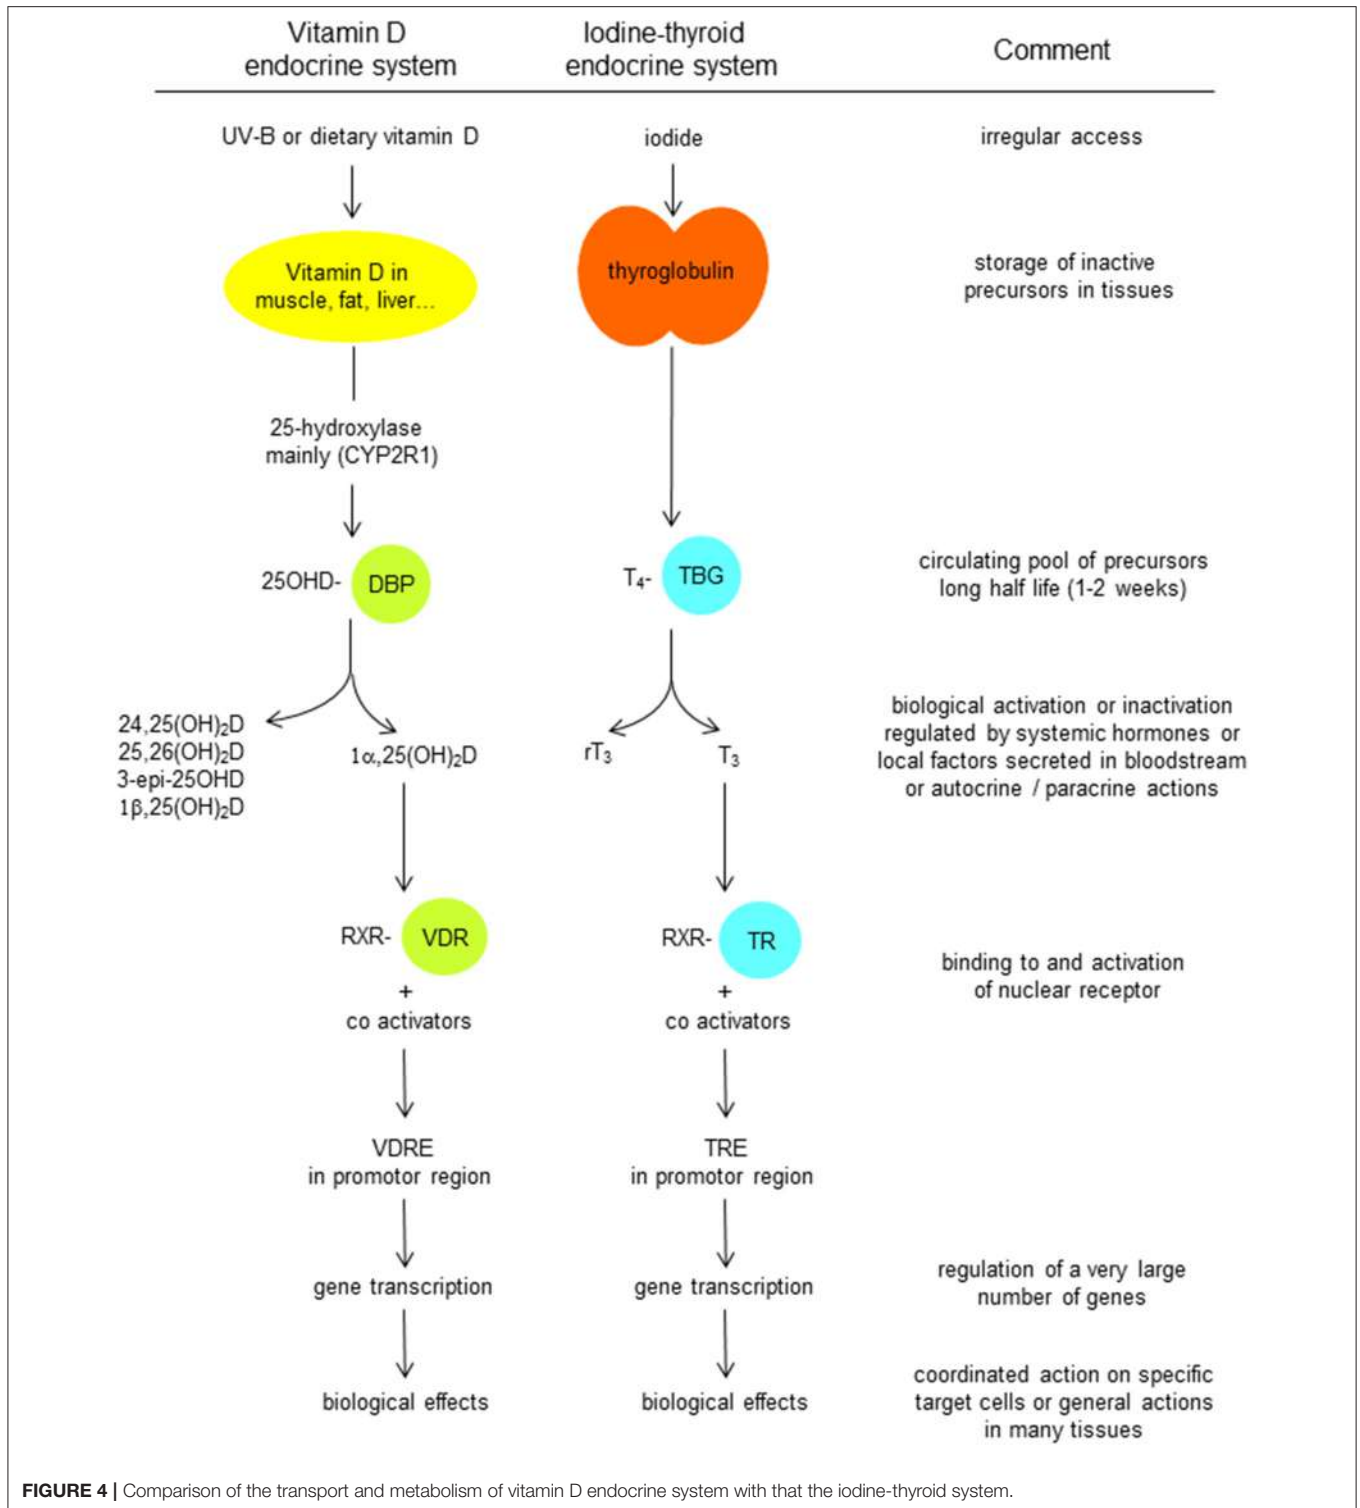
Vitamin D endocrine system

Iodine-thyroid endocrine system

Comment

UV-B or dietary vitamin D

iodide

irregular access

Vitamin D in muscle, fat, liver...

thyroglobulin

storage of inactive precursors in tissues

25-hydroxylase mainly (CYP2R1)

25OHD- DBP

$T_4$- TBG

circulating pool of precursors long half life (1-2 weeks)

24,25$(OH)_2$D
25,26$(OH)_2$D
3-epi-25OHD
1β,25$(OH)_2$D

1α,25$(OH)_2$D

$rT_3$

$T_3$

biological activation or inactivation regulated by systemic hormones or local factors secreted in bloodstream or autocrine / paracrine actions

RXR- VDR
+
co activators

RXR- TR
+
co activators

binding to and activation of nuclear receptor

VDRE in promotor region

TRE in promotor region

gene transcription

gene transcription

regulation of a very large number of genes

biological effects

biological effects

coordinated action on specific target cells or general actions in many tissues

**FIGURE 4 |** Comparison of the transport and metabolism of vitamin D endocrine system with that the iodine-thyroid system.